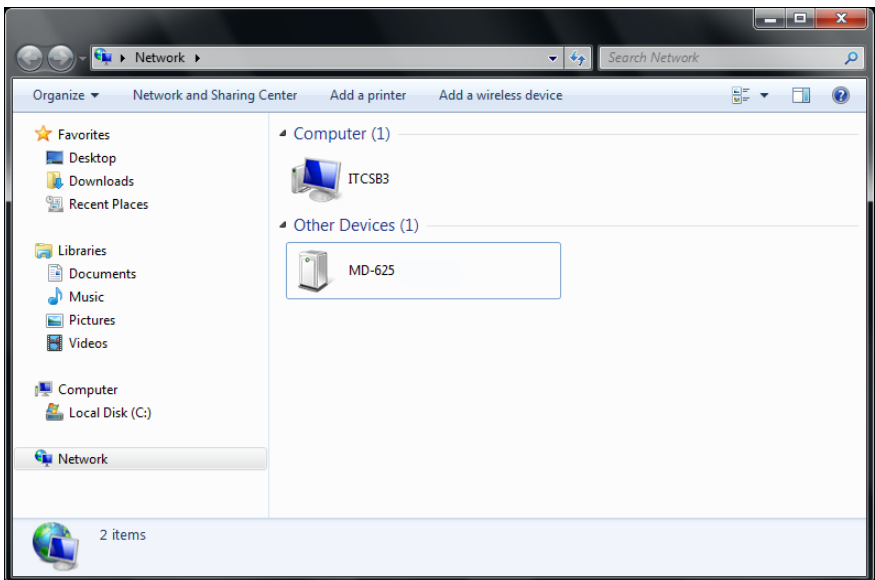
Network ▸

Search Network

Organize ▾
Network and Sharing Center
Add a printer
Add a wireless device

Favorites
Desktop
Downloads
Recent Places

Libraries
Documents
Music
Pictures
Videos

Computer
Local Disk (C:)

Network

Computer (1)

ITCSB3

Other Devices (1)

MD-625

2 items